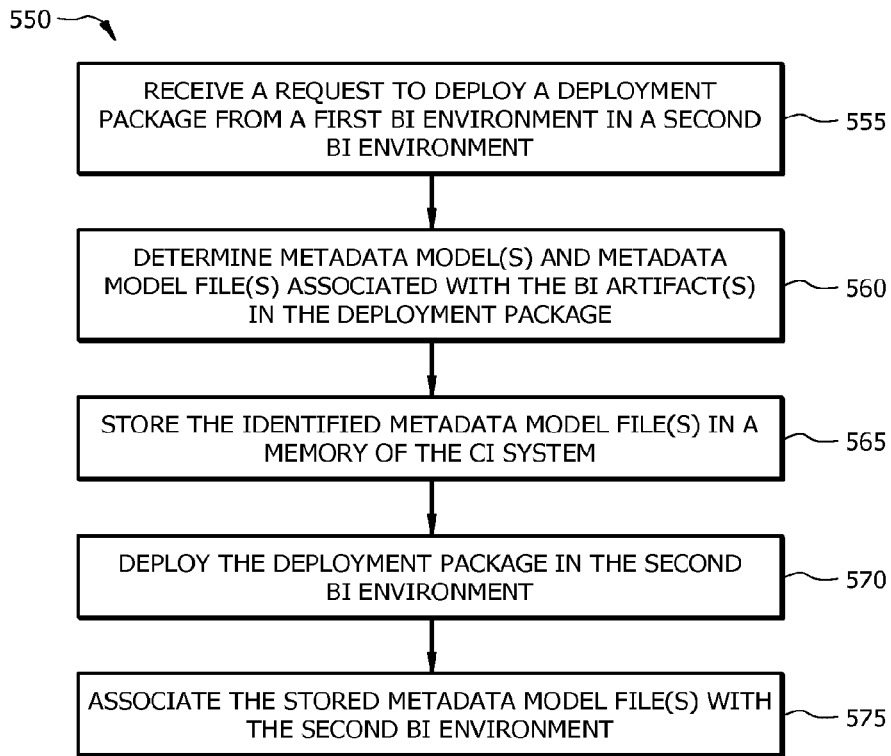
550

RECEIVE A REQUEST TO DEPLOY A DEPLOYMENT PACKAGE FROM A FIRST BI ENVIRONMENT IN A SECOND BI ENVIRONMENT

555

DETERMINE METADATA MODEL(S) AND METADATA MODEL FILE(S) ASSOCIATED WITH THE BI ARTIFACT(S) IN THE DEPLOYMENT PACKAGE

560

STORE THE IDENTIFIED METADATA MODEL FILE(S) IN A MEMORY OF THE CI SYSTEM

565

DEPLOY THE DEPLOYMENT PACKAGE IN THE SECOND BI ENVIRONMENT

570

ASSOCIATE THE STORED METADATA MODEL FILE(S) WITH THE SECOND BI ENVIRONMENT

575